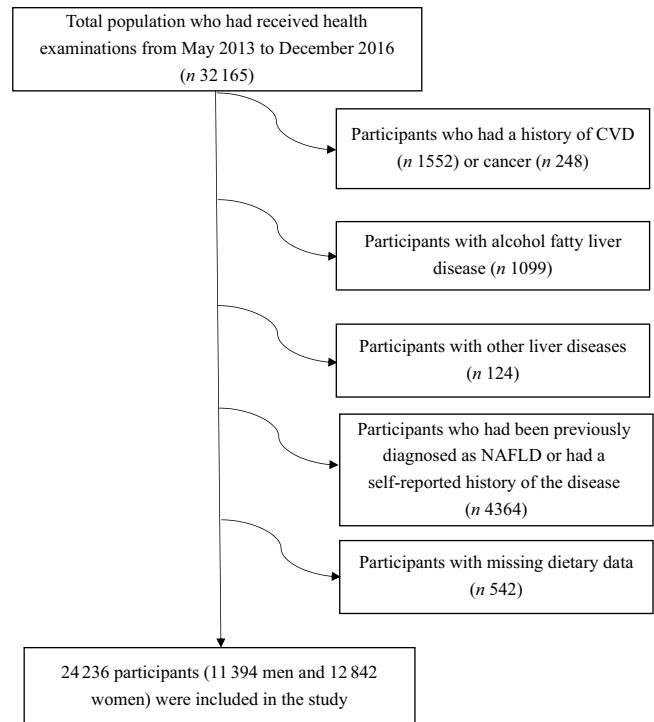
Total population who had received health examinations from May 2013 to December 2016 ($n$ 32 165)

Participants who had a history of CVD ($n$ 1552) or cancer ($n$ 248)

Participants with alcohol fatty liver disease ($n$ 1099)

Participants with other liver diseases ($n$ 124)

Participants who had been previously diagnosed as NAFLD or had a self-reported history of the disease ($n$ 4364)

Participants with missing dietary data ($n$ 542)

24 236 participants (11 394 men and 12 842 women) were included in the study